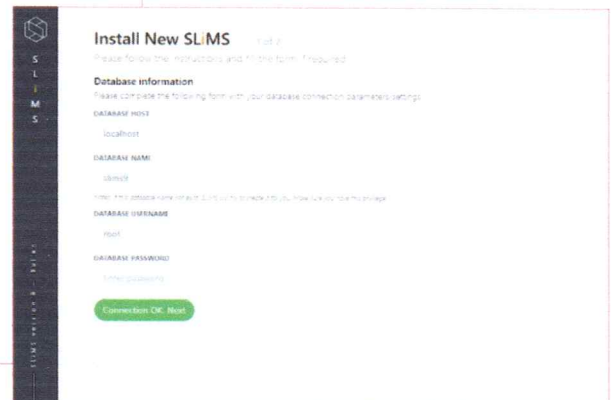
S
L
i
M
S

Install New SLiMS 1 of 2

Please follow the instructions and fill the form if required

Database information

Please complete the following form with your database connection parameters settings

DATABASE HOST

localhost

DATABASE NAME

slims9

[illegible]

DATABASE USERNAME

root

DATABASE PASSWORD

Enter password

Connection OK. Next

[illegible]